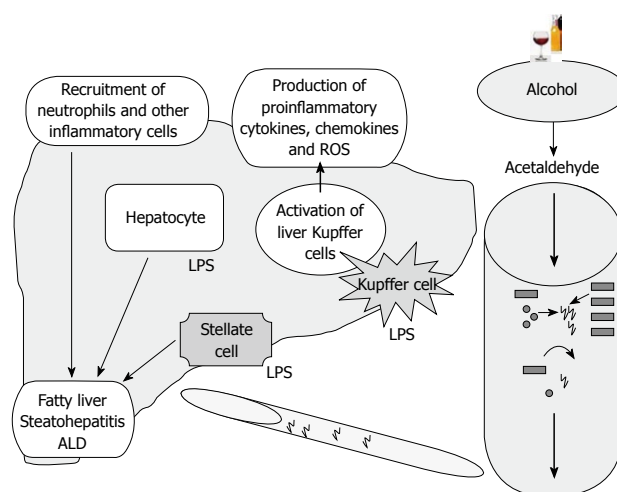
Recruitment of neutrophils and other inflammatory cells

Production of proinflammatory cytokines, chemokines and ROS

Alcohol

Acetaldehyde

Hepatocyte

LPS

Activation of liver Kupffer cells

Kupffer cell

LPS

Stellate cell

LPS

Fatty liver
Steatohepatitis
ALD